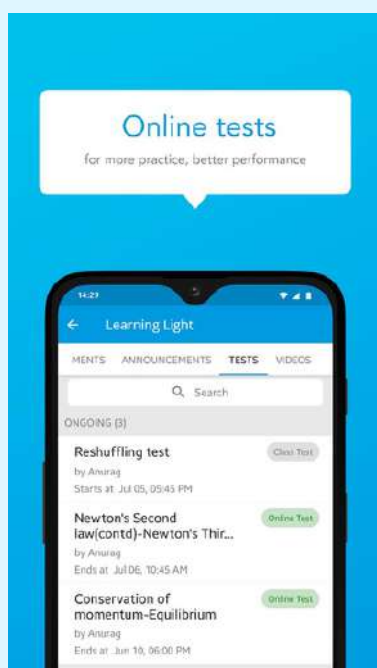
Online tests
for more practice, better performance

14:27

Learning Light

MENTS ANNOUNCEMENTS TESTS VIDEOS

Search

ONGOING (3)

Reshuffling test
by Anurag
Starts at Jul 05, 05:45 PM
Class Test

Newton's Second law(contd)-Newton's Thir...
by Anurag
Ends at Jul 06, 10:45 AM
Online Test

Conservation of momentum-Equilibrium
by Anurag
Ends at Jun 10, 06:00 PM
Online Test